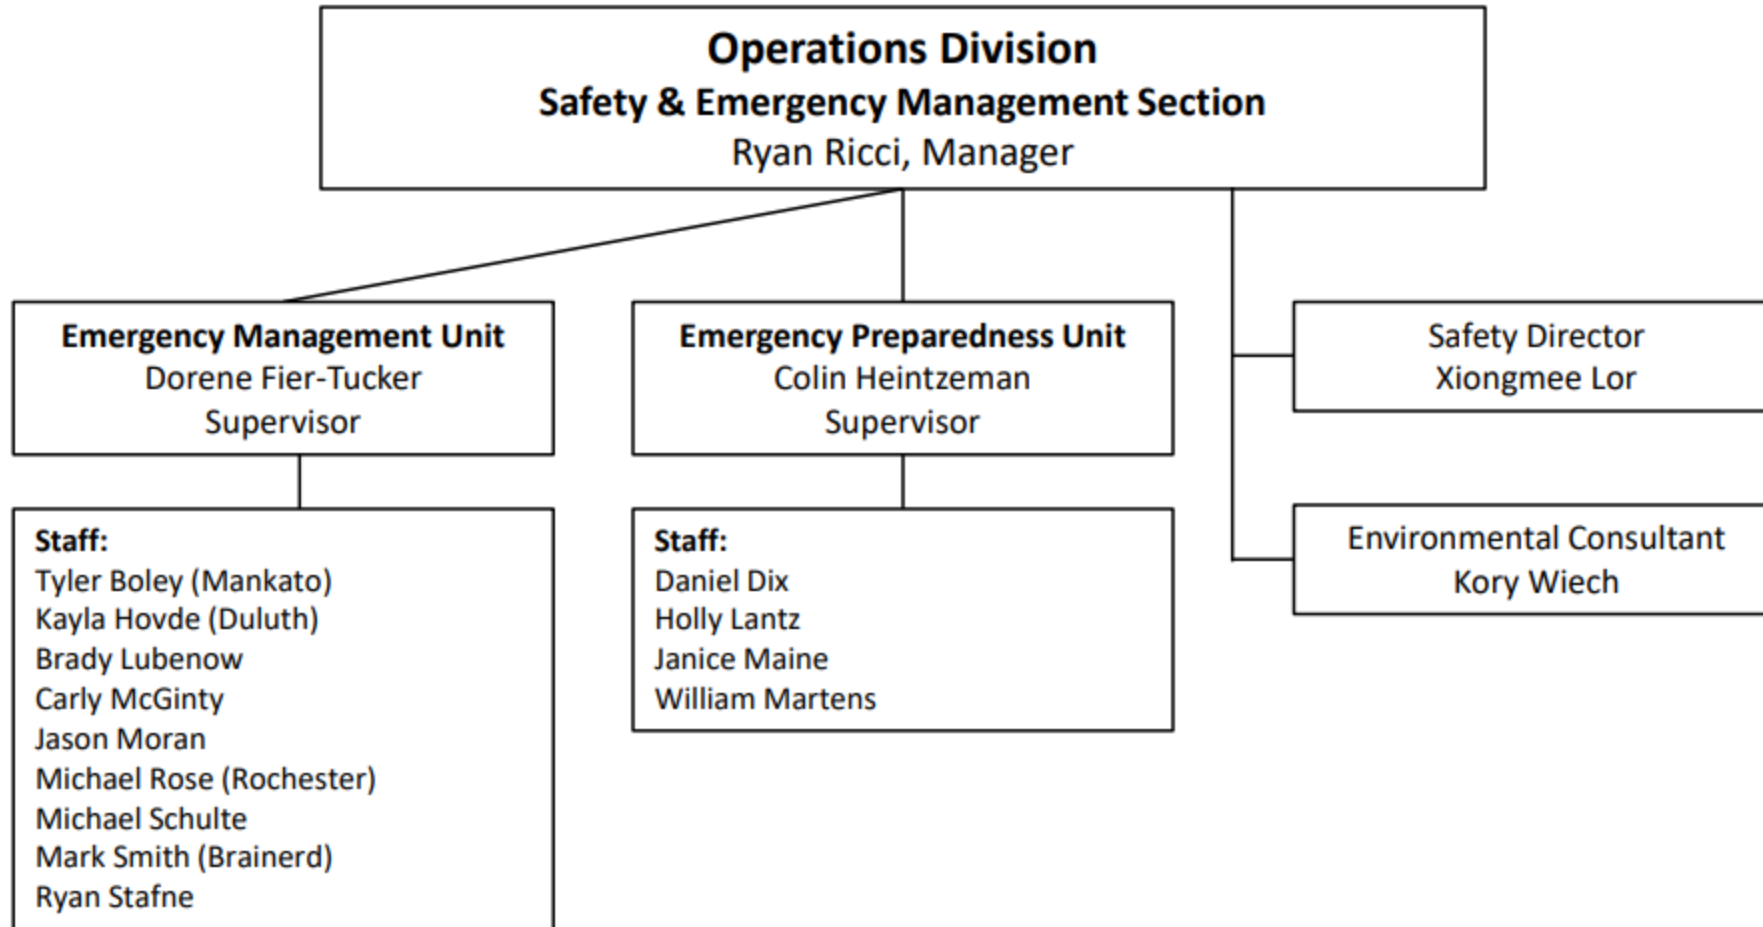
**Operations Division**
**Safety & Emergency Management Section**
Ryan Ricci, Manager

**Emergency Management Unit**
Dorene Fier-Tucker
Supervisor

**Staff:**
Tyler Boley (Mankato)
Kayla Hovde (Duluth)
Brady Lubenow
Carly McGinty
Jason Moran
Michael Rose (Rochester)
Michael Schulte
Mark Smith (Brainerd)
Ryan Stafne

**Emergency Preparedness Unit**
Colin Heintzeman
Supervisor

**Staff:**
Daniel Dix
Holly Lantz
Janice Maine
William Martens

Safety Director
Xiongmee Lor

Environmental Consultant
Kory Wiech